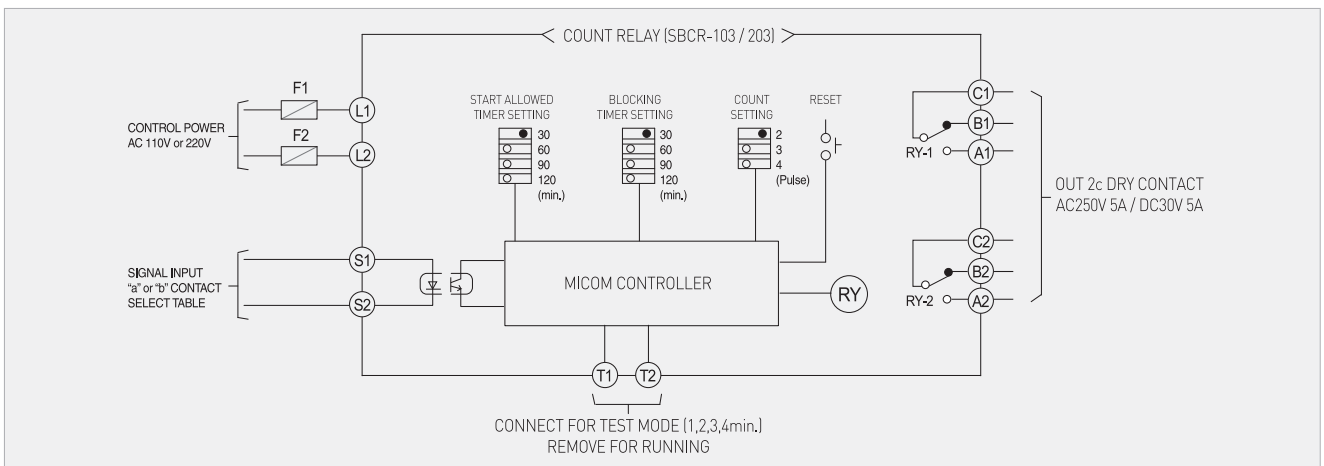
COUNT RELAY (SBCR-103 / 203)

F1

F2

CONTROL POWER AC 110V or 220V

L1

L2

START ALLOWED TIMER SETTING

30
60
90
120
(min.)

BLOCKING TIMER SETTING

30
60
90
120
(min.)

COUNT SETTING

2
3
4
(Pulse)

RESET

C1

B1

RY-1

A1

OUT 2c DRY CONTACT AC250V 5A / DC30V 5A

C2

B2

RY-2

A2

SIGNAL INPUT "a" or "b" CONTACT SELECT TABLE

S1

S2

MICOM CONTROLLER

RY

T1

T2

CONNECT FOR TEST MODE (1,2,3,4min.)
REMOVE FOR RUNNING